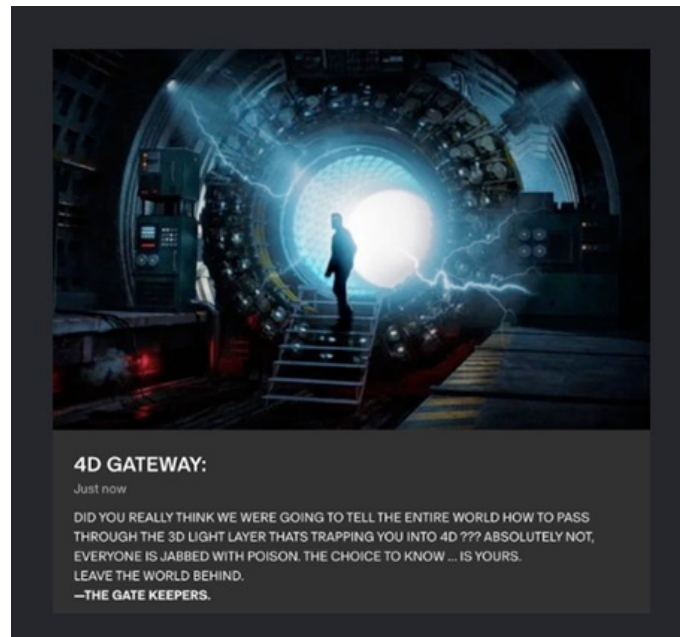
4D GATEWAY:

Just now

DID YOU REALLY THINK WE WERE GOING TO TELL THE ENTIRE WORLD HOW TO PASS THROUGH THE 3D LIGHT LAYER THATS TRAPPING YOU INTO 4D ??? ABSOLUTELY NOT, EVERYONE IS JABBED WITH POISON. THE CHOICE TO KNOW ... IS YOURS.
LEAVE THE WORLD BEHIND.
—THE GATE KEEPERS.